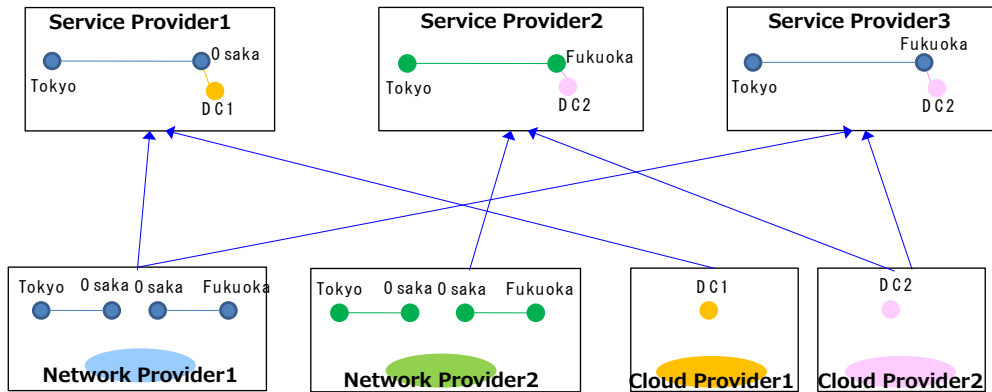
Service Provider1

Tokyo

Osaka

DC1

Service Provider2

Tokyo

Fukuoka

DC2

Service Provider3

Tokyo

Fukuoka

DC2

Tokyo Osaka Osaka Fukuoka

Network Provider1

Tokyo Osaka Osaka Fukuoka

Network Provider2

DC1

Cloud Provider1

DC2

Cloud Provider2